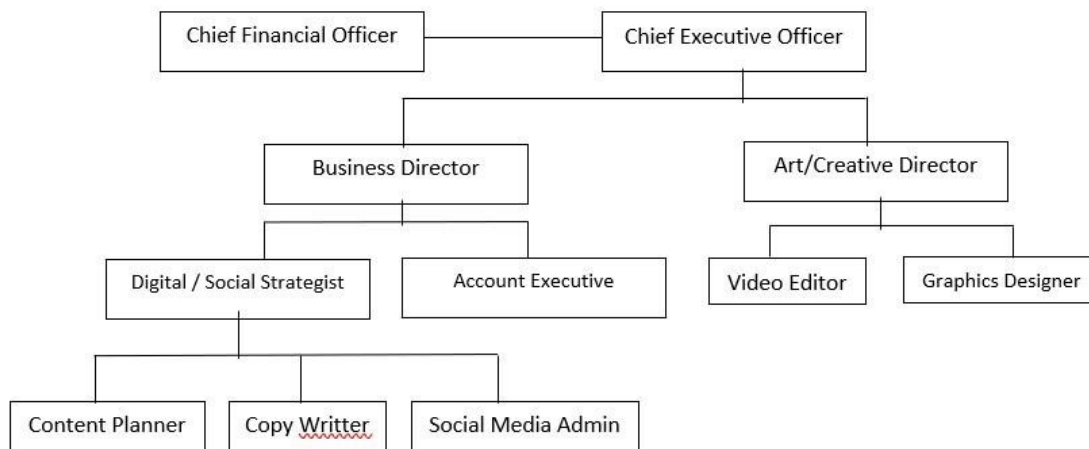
Chief Financial Officer

Chief Executive Officer

Business Director

Art/Creative Director

Digital / Social Strategist

Account Executive

Video Editor

Graphics Designer

Content Planner

Copy Writter

Social Media Admin